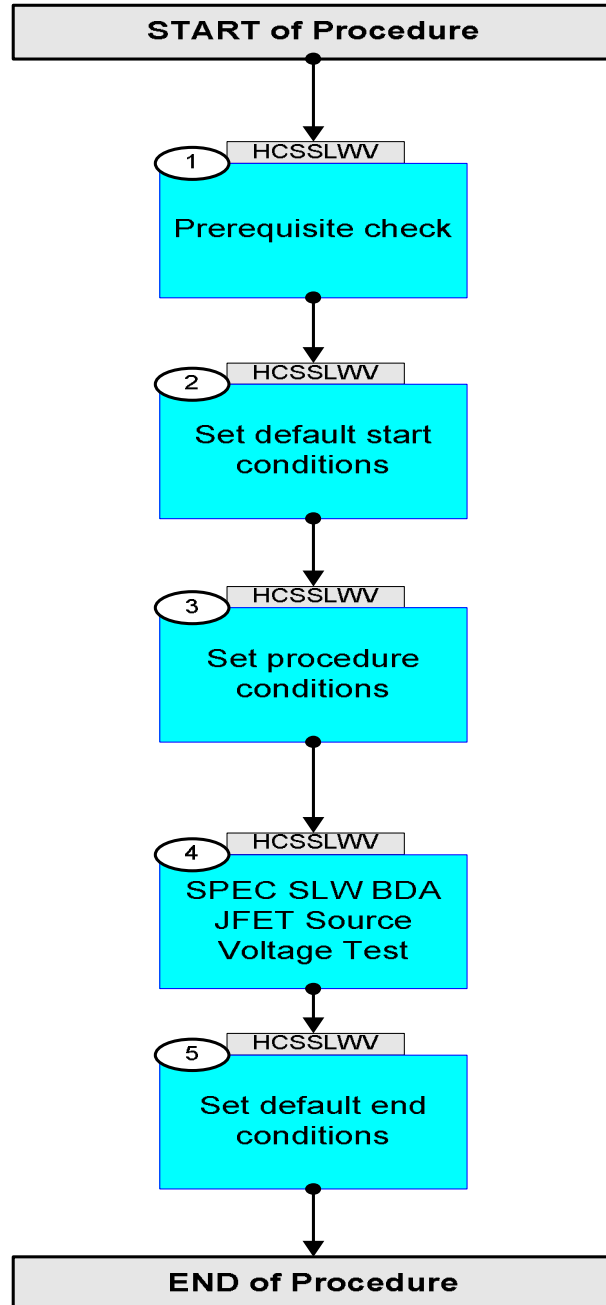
START of Procedure

1
HCSSLWV
Prerequisite check

2
HCSSLWV
Set default start conditions

3
HCSSLWV
Set procedure conditions

4
HCSSLWV
SPEC SLW BDA JFET Source Voltage Test

5
HCSSLWV
Set default end conditions

END of Procedure